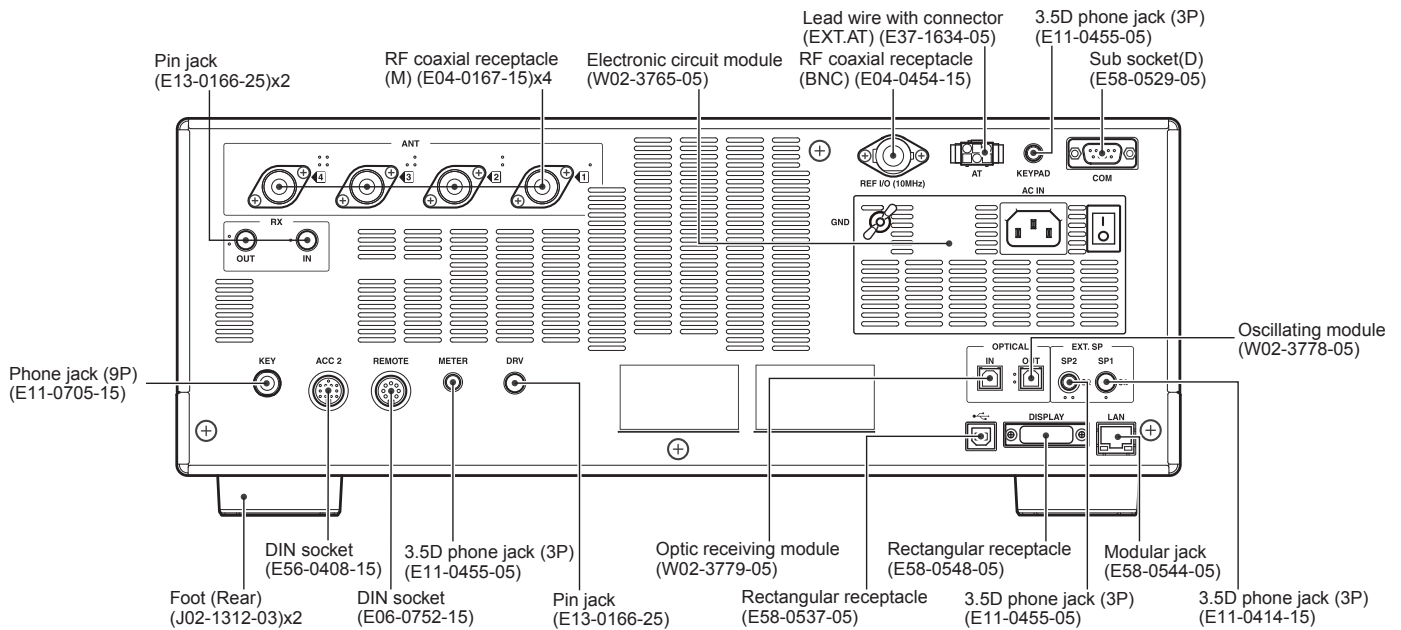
Lead wire with connector (EXT.AT) (E37-1634-05)

3.5D phone jack (3P) (E11-0455-05)

Pin jack (E13-0166-25)x2

RF coaxial receptacle (M) (E04-0167-15)x4

Electronic circuit module (W02-3765-05)

RF coaxial receptacle (BNC) (E04-0454-15)

Sub socket(D) (E58-0529-05)

ANT

4 3 2 1

REF I/O (10MHz)

AT

KEYPAD

COM

AC IN

RX

OUT

IN

GND

Oscillating module (W02-3778-05)

OPTICAL

IN

OUT

EXT. SP

SP2

SP1

Phone jack (9P) (E11-0705-15)

KEY

ACC 2

REMOTE

METER

DRV

DISPLAY

LAN

DIN socket (E56-0408-15)

3.5D phone jack (3P) (E11-0455-05)

Optic receiving module (W02-3779-05)

Rectangular receptacle (E58-0548-05)

Modular jack (E58-0544-05)

Foot (Rear) (J02-1312-03)x2

DIN socket (E06-0752-15)

Pin jack (E13-0166-25)

Rectangular receptacle (E58-0537-05)

3.5D phone jack (3P) (E11-0455-05)

3.5D phone jack (3P) (E11-0414-15)